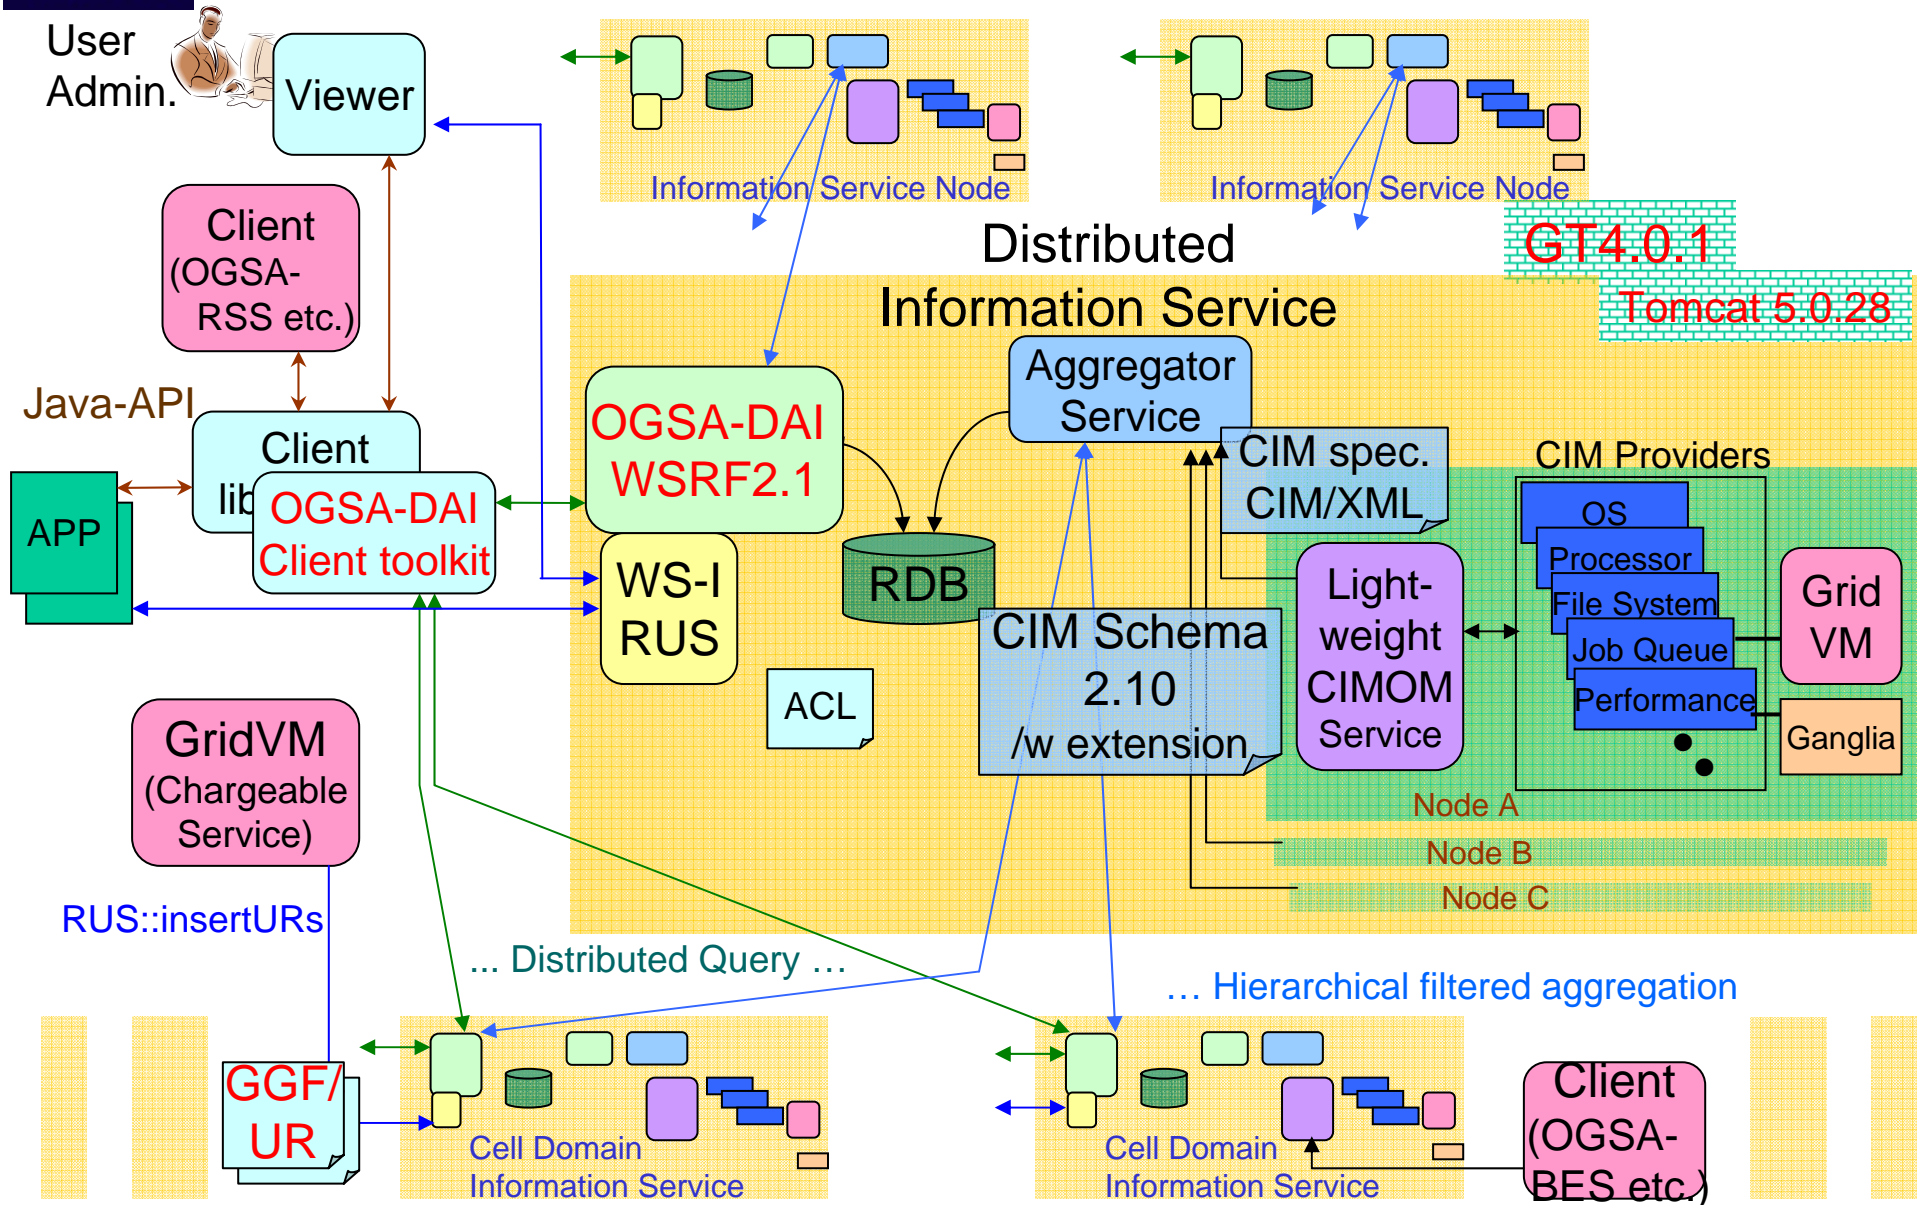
User Admin.

Viewer

Information Service Node

Information Service Node

GT4.0.1

Tomcat 5.0.28

Distributed Information Service

Client (OGSA-RSS etc.)

Java-API

Client lib

APP

OGSA-DAI Client toolkit

OGSA-DAI WSRF2.1

WS-I RUS

Aggregator Service

RDB

CIM spec. CIM/XML

CIM Providers

OS

Processor

File System

Job Queue

Performance

Grid VM

Ganglia

Light-weight CIMOM Service

CIM Schema 2.10 /w extension

ACL

Node A

Node B

Node C

GridVM (Chargeable Service)

RUS::insertURs

... Distributed Query …

… Hierarchical filtered aggregation

GGF/ UR

Cell Domain Information Service

Cell Domain Information Service

Client (OGSA-BES etc.)